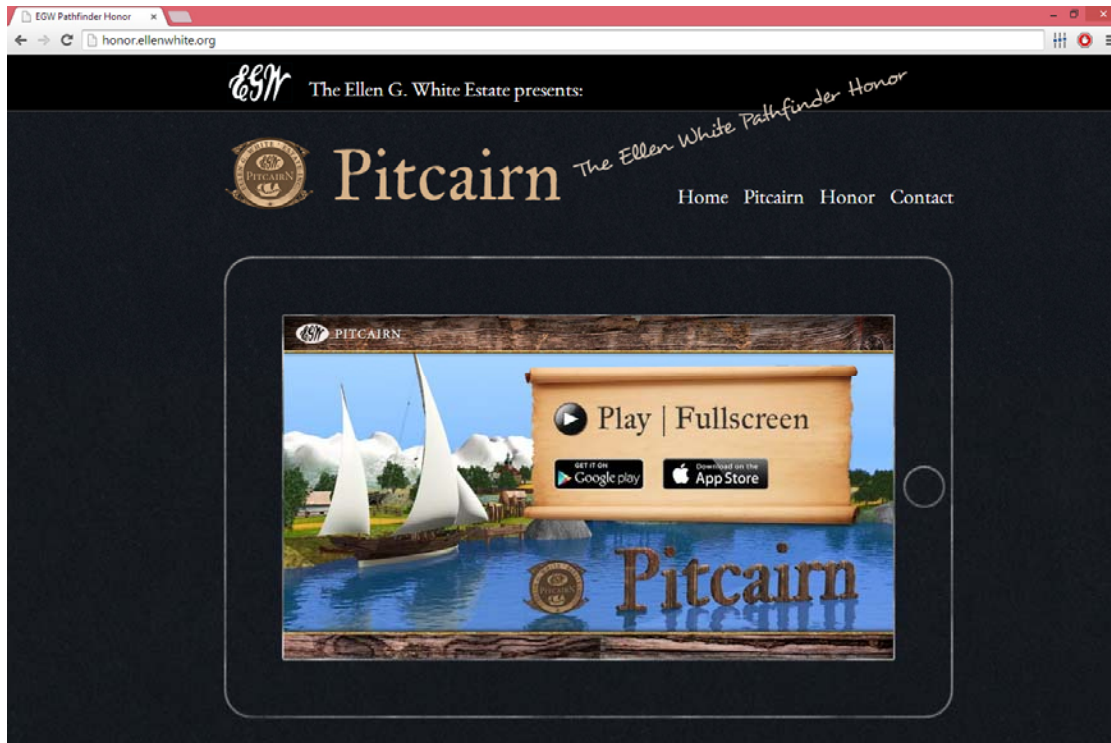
EGW Pathfinder Honor ×

honor.ellenwhite.org

EGW The Ellen G. White Estate presents:

EGW PITCAIRN

Pitcairn The Ellen White Pathfinder Honor

Home Pitcairn Honor Contact

EGW PITCAIRN

Play | Fullscreen

GET IT ON Google play

Download on the App Store

EGW PITCAIRN

Pitcairn